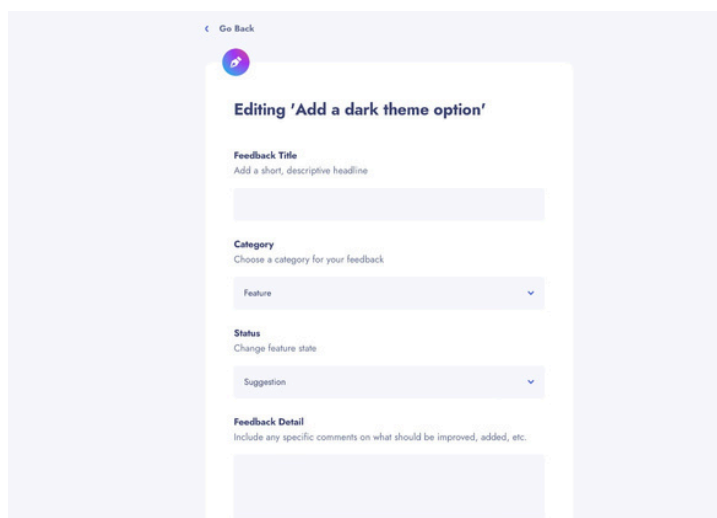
Go Back

Editing 'Add a dark theme option'

Feedback Title
Add a short, descriptive headline

Category
Choose a category for your feedback

Feature

Status
Change feature state

Suggestion

Feedback Detail
Include any specific comments on what should be improved, added, etc.